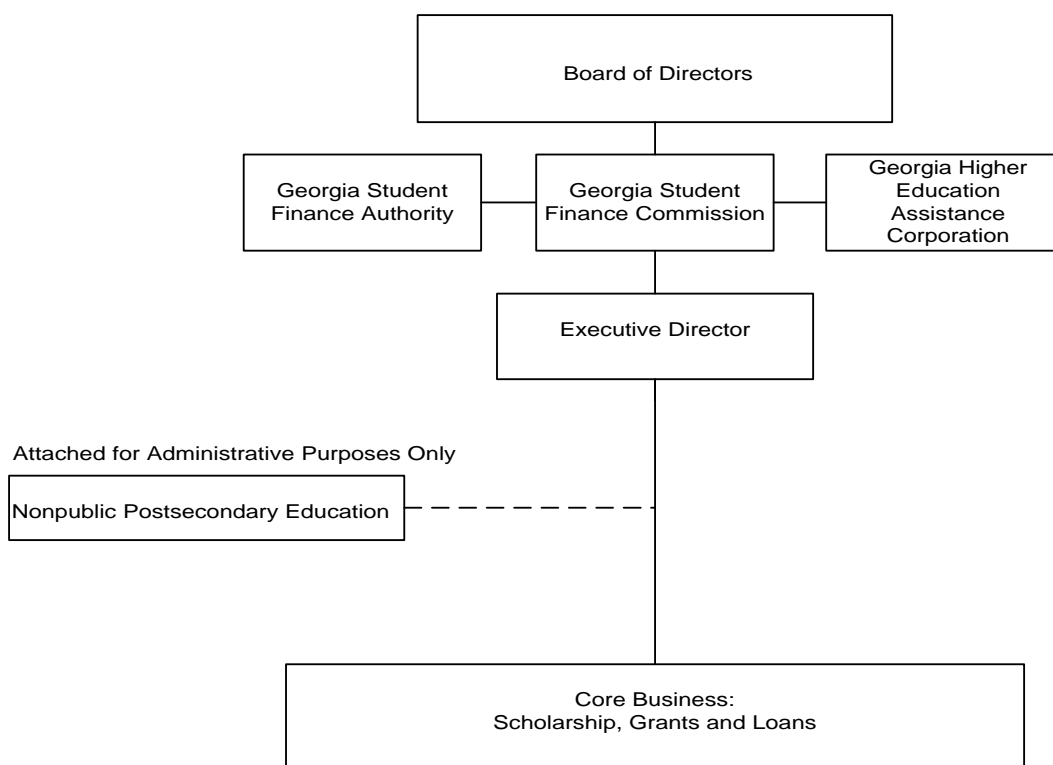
Board of Directors

Georgia Student Finance Authority

Georgia Student Finance Commission

Georgia Higher Education Assistance Corporation

Executive Director

Attached for Administrative Purposes Only

Nonpublic Postsecondary Education

Core Business:
Scholarship, Grants and Loans